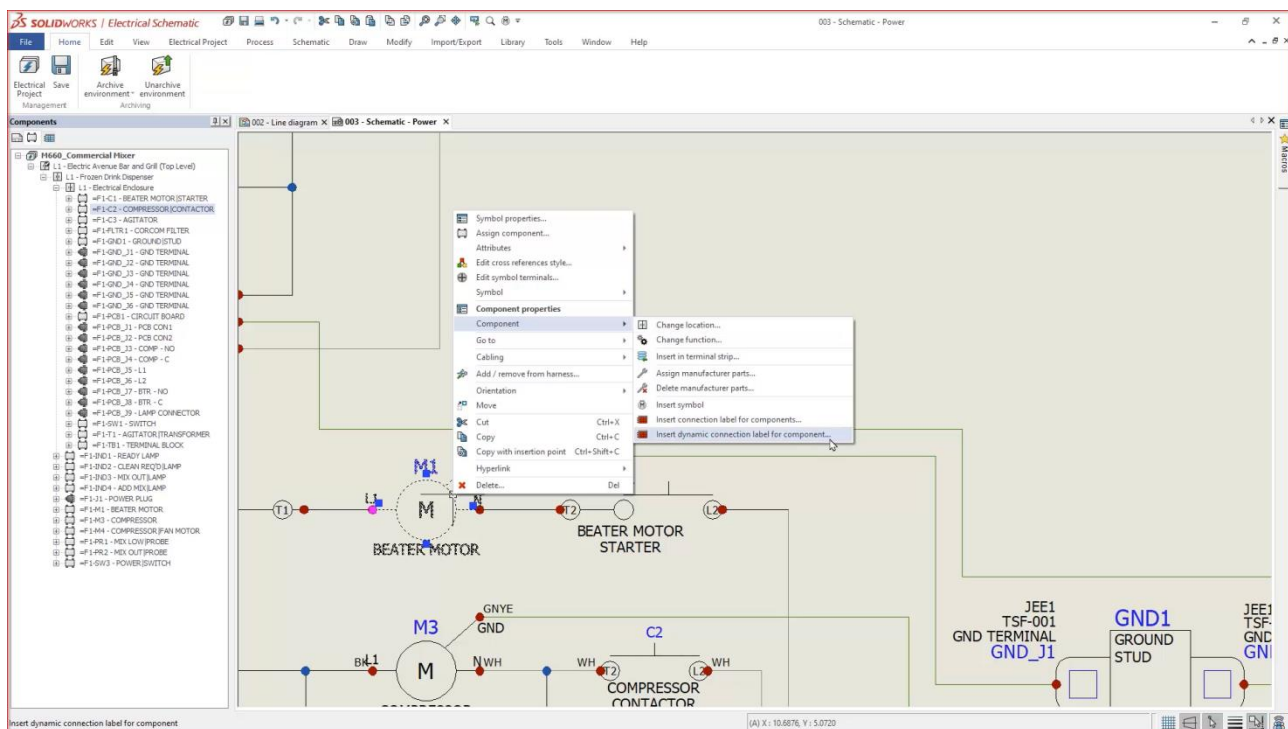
SOLIDWORKS | Electrical Schematic

003 - Schematic - Power

File Home Edit View Electrical Project Process Schematic Draw Modify Import/Export Library Tools Window Help

Electrical Project Save
Management
Archive environment Unarchive environment
Archiving

Components

002 - Line diagram × 003 - Schematic - Power ×

Macros

H660_Commercial Mixer
L1 - Electric Avenue Bar and Grill (Top Level)
L1 - Frozen Drink Dispenser
L1 - Electrical Enclosure
=F1-C1 - BEATER MOTOR|STARTER
=F1-C2 - COMPRESSOR|CONTACTOR
=F1-C3 - AGITATOR
=F1-FLTR1 - CORCOM FILTER
=F1-GND1 - GROUND|STUD
=F1-GND_J1 - GND TERMINAL
=F1-GND_J2 - GND TERMINAL
=F1-GND_J3 - GND TERMINAL
=F1-GND_J4 - GND TERMINAL
=F1-GND_J5 - GND TERMINAL
=F1-GND_J6 - GND TERMINAL
=F1-PCB1 - CIRCUIT BOARD
=F1-PCB_J1 - PCB CON1
=F1-PCB_J2 - PCB CON2
=F1-PCB_J3 - COMP - NO
=F1-PCB_J4 - COMP - C
=F1-PCB_J5 - L1
=F1-PCB_J6 - L2
=F1-PCB_J7 - BTR - NO
=F1-PCB_J8 - BTR - C
=F1-PCB_J9 - LAMP CONNECTOR
=F1-SW1 - SWITCH
=F1-T1 - AGITATOR|TRANSFORMER
=F1-TB1 - TERMINAL BLOCK
=F1-IND1 - READY LAMP
=F1-IND2 - CLEAN REQ'D|LAMP
=F1-IND3 - MIX OUT|LAMP
=F1-IND4 - ADD MIX|LAMP
=F1-J1 - POWER PLUG
=F1-M1 - BEATER MOTOR
=F1-M3 - COMPRESSOR
=F1-M4 - COMPRESSOR|FAN MOTOR
=F1-PR1 - MIX LOW|PROBE
=F1-PR2 - MIX OUT|PROBE
=F1-SW3 - POWER|SWITCH

Symbol properties...
Assign component...
Attributes
Edit cross references style...
Edit symbol terminals...
Symbol
Component properties
Component
Go to
Cabling
Add / remove from harness...
Orientation
Move
Cut Ctrl+X
Copy Ctrl+C
Copy with insertion point Ctrl+Shift+C
Hyperlink
Delete... Del

Change location...
Change function...
Insert in terminal strip...
Assign manufacturer parts...
Delete manufacturer parts...
Insert symbol
Insert connection label for components...
Insert dynamic connection label for component...

M1
T1 L1 M N T2 L2
BEATER MOTOR
BEATER MOTOR STARTER
GNYE
M3 GND
C2
BK L1 M N WH WH T2 L2 WH
COMPRESSOR CONTACTOR
JEE1 TSF-001 GND TERMINAL GND_J1
GND1 GROUND STUD
JEE1 TSF- GND GN

Insert dynamic connection label for component
(A) X : 10.6876, Y : 5.0720